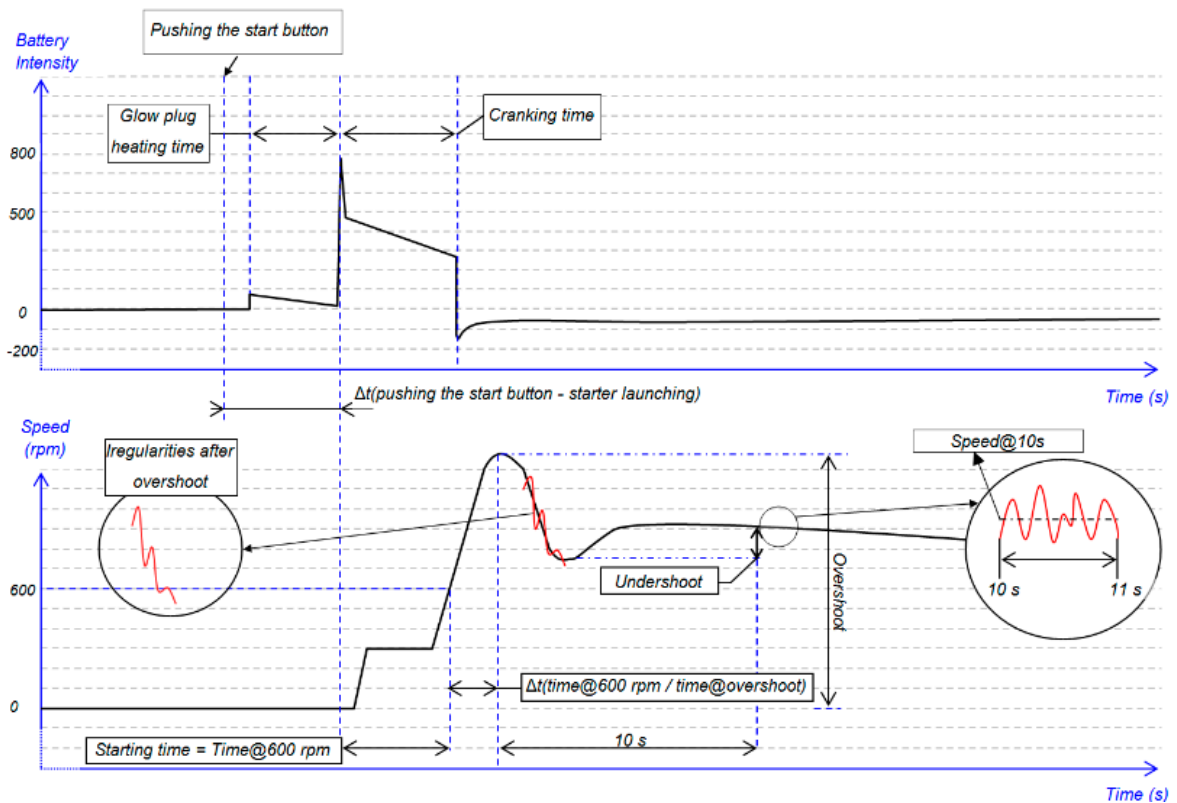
Pushing the start button

Battery Intensity

Glow plug heating time

Cranking time

800

500

0

-200

Time (s)

Δt(pushing the start button - starter launching)

Speed (rpm)

Iregularities after overshoot

Speed@10s

600

Undershoot

Overshoot

10 s

11 s

0

Δt(time@600 rpm / time@overshoot)

Starting time = Time@600 rpm

10 s

Time (s)